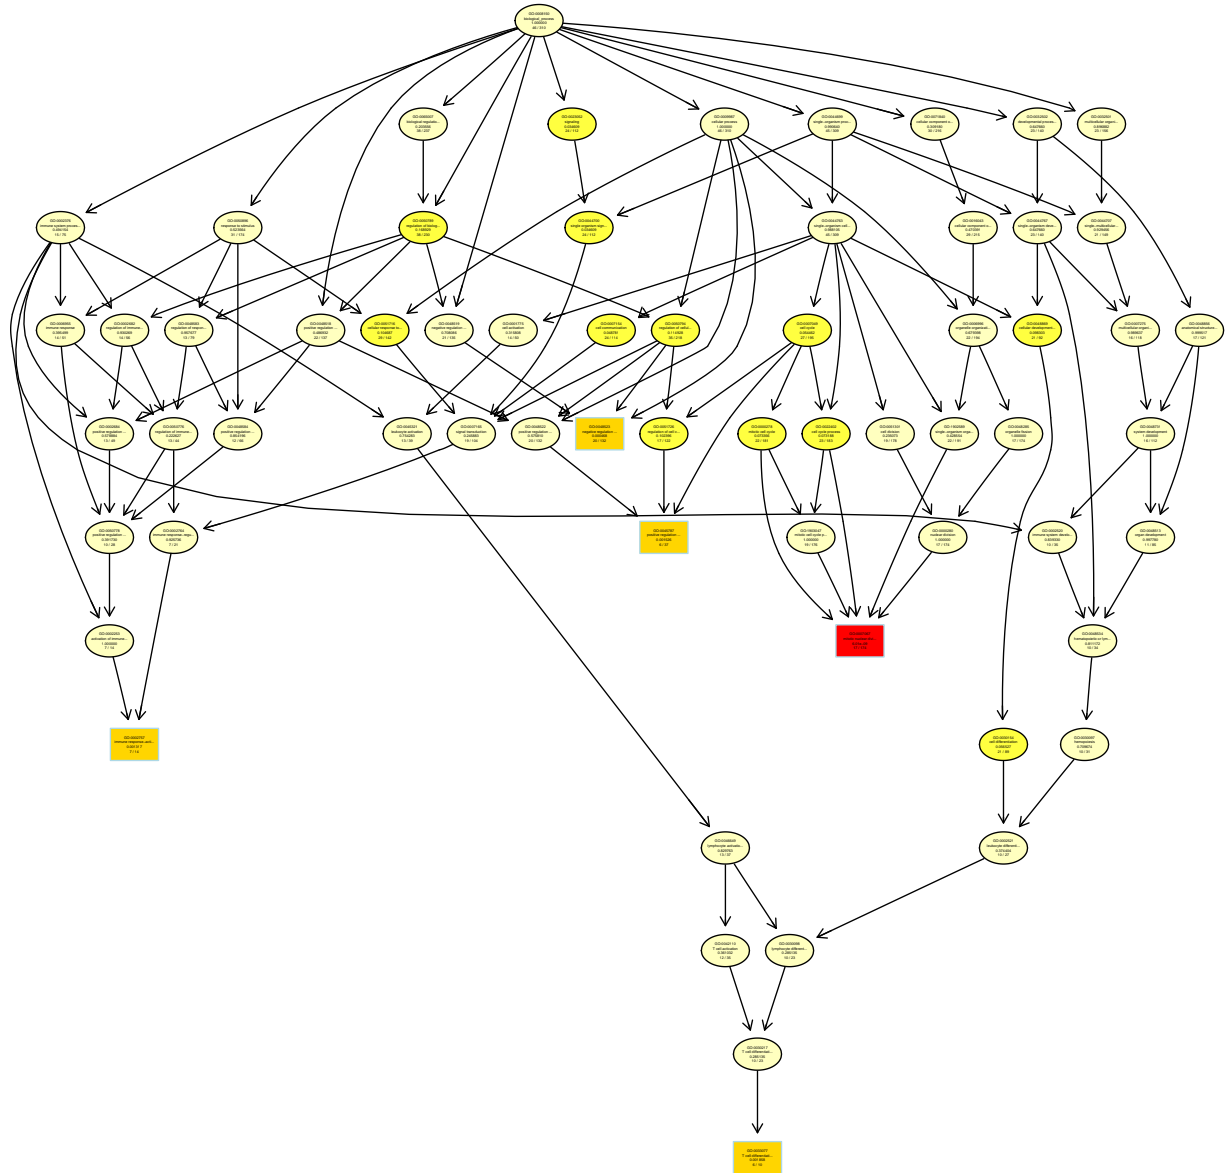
GO:0008150
biological_process
1.000000
48 / 310

GO:0065007
biological regulation
0.209656
36 / 237

GO:0023052
signaling
0.034809
24 / 112

GO:0009987
cellular process
1.000000
46 / 300

GO:0044699
single-organism proc...
0.996833
45 / 309

GO:0071840
cellular component o...
0.344165
30 / 216

GO:0032502
developmental proces...
0.647663
25 / 140

GO:0032501
multicellular organi...
0.896662
25 / 166

GO:0002376
immune system proces...
0.455194
13 / 75

GO:0050896
response to stimulus
0.521864
31 / 174

GO:0050789
regulation of biolog...
0.168009
36 / 220

GO:0044700
single organism sign...
0.034809
24 / 112

GO:0044763
single-organism cell...
0.989146
44 / 308

GO:0016043
cellular component o...
0.472591
28 / 215

GO:0044767
single-organism deve...
0.679921
25 / 140

GO:0044707
single-multicellular...
0.826608
21 / 148

GO:0006955
immune response
0.395499
14 / 51

GO:0002682
regulation of immune...
0.550269
14 / 56

GO:0048583
regulation of respon...
0.957477
15 / 79

GO:0048518
positive regulation ...
0.486652
22 / 137

GO:0051716
cellular response to...
0.164807
28 / 142

GO:0048519
negative regulation ...
0.708685
21 / 155

GO:0001775
cell activation
0.315866
14 / 56

GO:0007154
cell communication
0.448781
24 / 114

GO:0050794
regulation of cellul...
0.114539
35 / 218

GO:0007049
cell cycle
0.054462
27 / 168

GO:0006996
organelle organizati...
0.475808
22 / 164

GO:0048869
cellular developmen...
0.086663
21 / 82

GO:0007275
multicellular organi...
0.665627
10 / 118

GO:0048856
anatomical structure...
0.809617
27 / 131

GO:0002684
positive regulation ...
0.578884
13 / 48

GO:0050776
regulation of immune...
0.222627
10 / 44

GO:0048584
positive regulation ...
0.954296
12 / 66

GO:0045321
leukocyte activation
0.774280
13 / 36

GO:0007165
signal transduction
0.249986
19 / 104

GO:0048522
positive regulation ...
0.078910
20 / 102

GO:0048523
negative regulation ...
0.008488
20 / 103

GO:0051726
regulation of cell c...
0.152086
17 / 122

GO:0000278
mitotic cell cycle
0.073090
22 / 161

GO:0022402
cell cycle process
0.073158
22 / 163

GO:0051301
cell division
0.209075
19 / 175

GO:1902589
single-organism orga...
0.428054
22 / 161

GO:0048285
organelle fission
1.000000
17 / 174

GO:0048731
system development
1.000000
16 / 102

GO:0050778
positive regulation ...
0.261793
10 / 28

GO:0002764
immune response-regu...
0.305758
7 / 21

GO:0048797
positive regulation ...
0.047226
6 / 37

GO:1903047
mitotic cell cycle p...
1.000000
16 / 176

GO:0000280
nuclear division
1.000000
17 / 174

GO:0002520
immune system develo...
0.605536
11 / 36

GO:0048513
organ development
0.987798
11 / 86

GO:0002253
activation of immune...
1.000000
7 / 16

GO:0007067
mitotic nuclear...
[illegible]
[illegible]

GO:0048534
hematopoietic or lym...
0.811173
10 / 34

GO:0002757
immune response-acti...
0.001617
7 / 14

GO:0030154
cell differentiation
0.060427
21 / 80

GO:0030097
hemopoiesis
0.758673
10 / 31

GO:0046649
lymphocyte activatio...
0.620050
13 / 37

GO:0002521
leukocyte differenti...
0.270499
10 / 27

GO:0042110
T cell activation
0.561332
12 / 30

GO:0030098
lymphocyte differenti...
0.266106
10 / 23

GO:0030217
T cell differentiati...
0.266106
10 / 23

GO:0045077
T cell differentiati...
0.001968
6 / 10